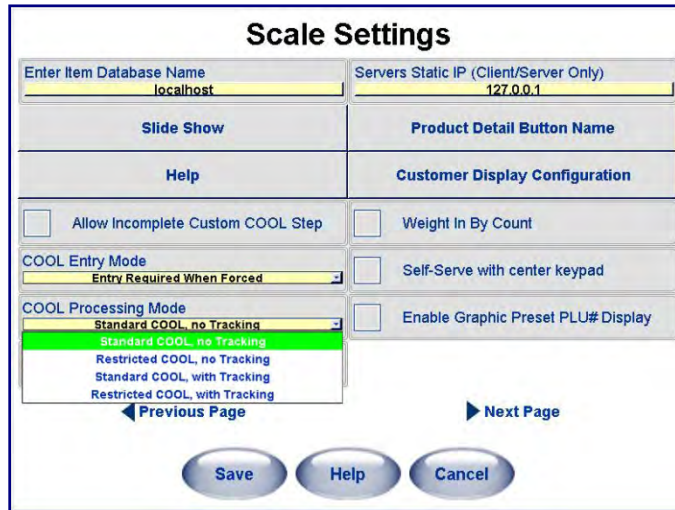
Scale Settings

Enter Item Database Name
localhost

Servers Static IP (Client/Server Only)
127.0.0.1

Slide Show

Product Detail Button Name

Help

Customer Display Configuration

Allow Incomplete Custom COOL Step

Weight In By Count

COOL Entry Mode
Entry Required When Forced

Self-Serve with center keypad

COOL Processing Mode
Standard COOL, no Tracking

Enable Graphic Preset PLU# Display

Standard COOL, no Tracking
Restricted COOL, no Tracking
Standard COOL, with Tracking
Restricted COOL, with Tracking

Previous Page

Next Page

Save

Help

Cancel